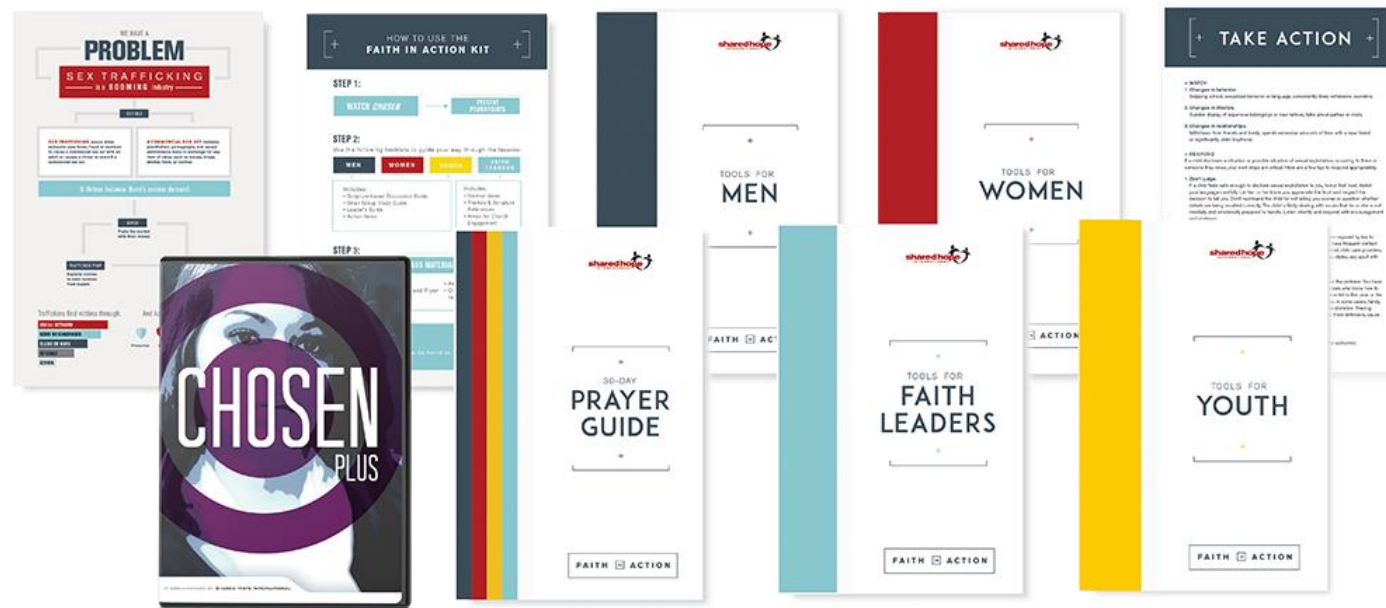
WE HAVE A
PROBLEM
SEX TRAFFICKING
is a BOOMING industry

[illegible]

It thrives because there's an ever demand

HOW TO USE THE
FAITH IN ACTION KIT

STEP 1:
WATCH CHOSEN

STEP 2:
Use the following booklets to guide your way through the lessons

MEN WOMEN YOUTH FAITH LEADERS

STEP 3:

shared hope

TOOLS FOR
MEN

FAITH ACTION

shared hope

TOOLS FOR
WOMEN

TAKE ACTION

CHOSEN
PLUS

shared hope

30-DAY
PRAYER
GUIDE

FAITH ACTION

shared hope

TOOLS FOR
FAITH
LEADERS

FAITH ACTION

shared hope

TOOLS FOR
YOUTH

FAITH ACTION